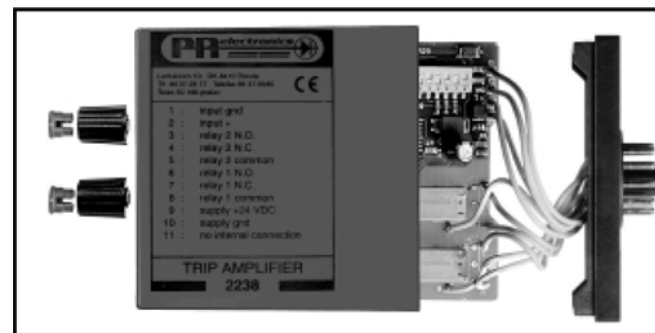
PR electronics

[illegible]
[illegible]
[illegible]

CE

1 : input gnd
2 : input +
3 : relay 2 N.O.
4 : relay 2 N.C.
5 : relay 2 common
6 : relay 1 N.O.
7 : relay 1 N.C.
8 : relay 1 common
9 : supply +24 VDC
10 : supply gnd
11 : no internal connection

TRIP AMPLIFIER
2238